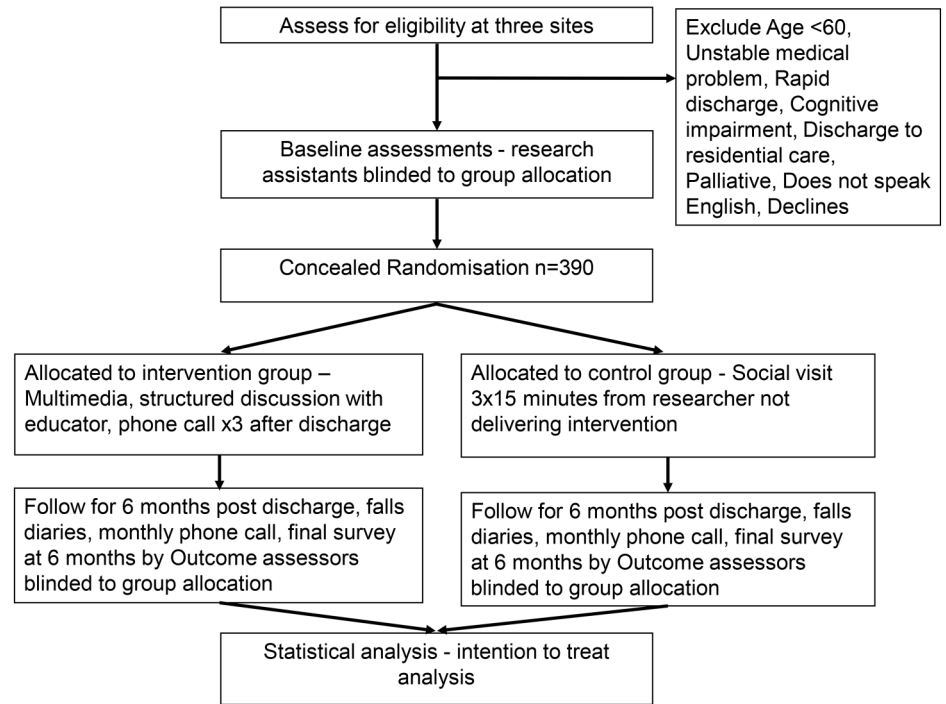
Assess for eligibility at three sites

Exclude Age <60, Unstable medical problem, Rapid discharge, Cognitive impairment, Discharge to residential care, Palliative, Does not speak English, Declines

Baseline assessments - research assistants blinded to group allocation

Concealed Randomisation n=390

Allocated to intervention group – Multimedia, structured discussion with educator, phone call x3 after discharge

Allocated to control group - Social visit 3x15 minutes from researcher not delivering intervention

Follow for 6 months post discharge, falls diaries, monthly phone call, final survey at 6 months by Outcome assessors blinded to group allocation

Follow for 6 months post discharge, falls diaries, monthly phone call, final survey at 6 months by Outcome assessors blinded to group allocation

Statistical analysis - intention to treat analysis